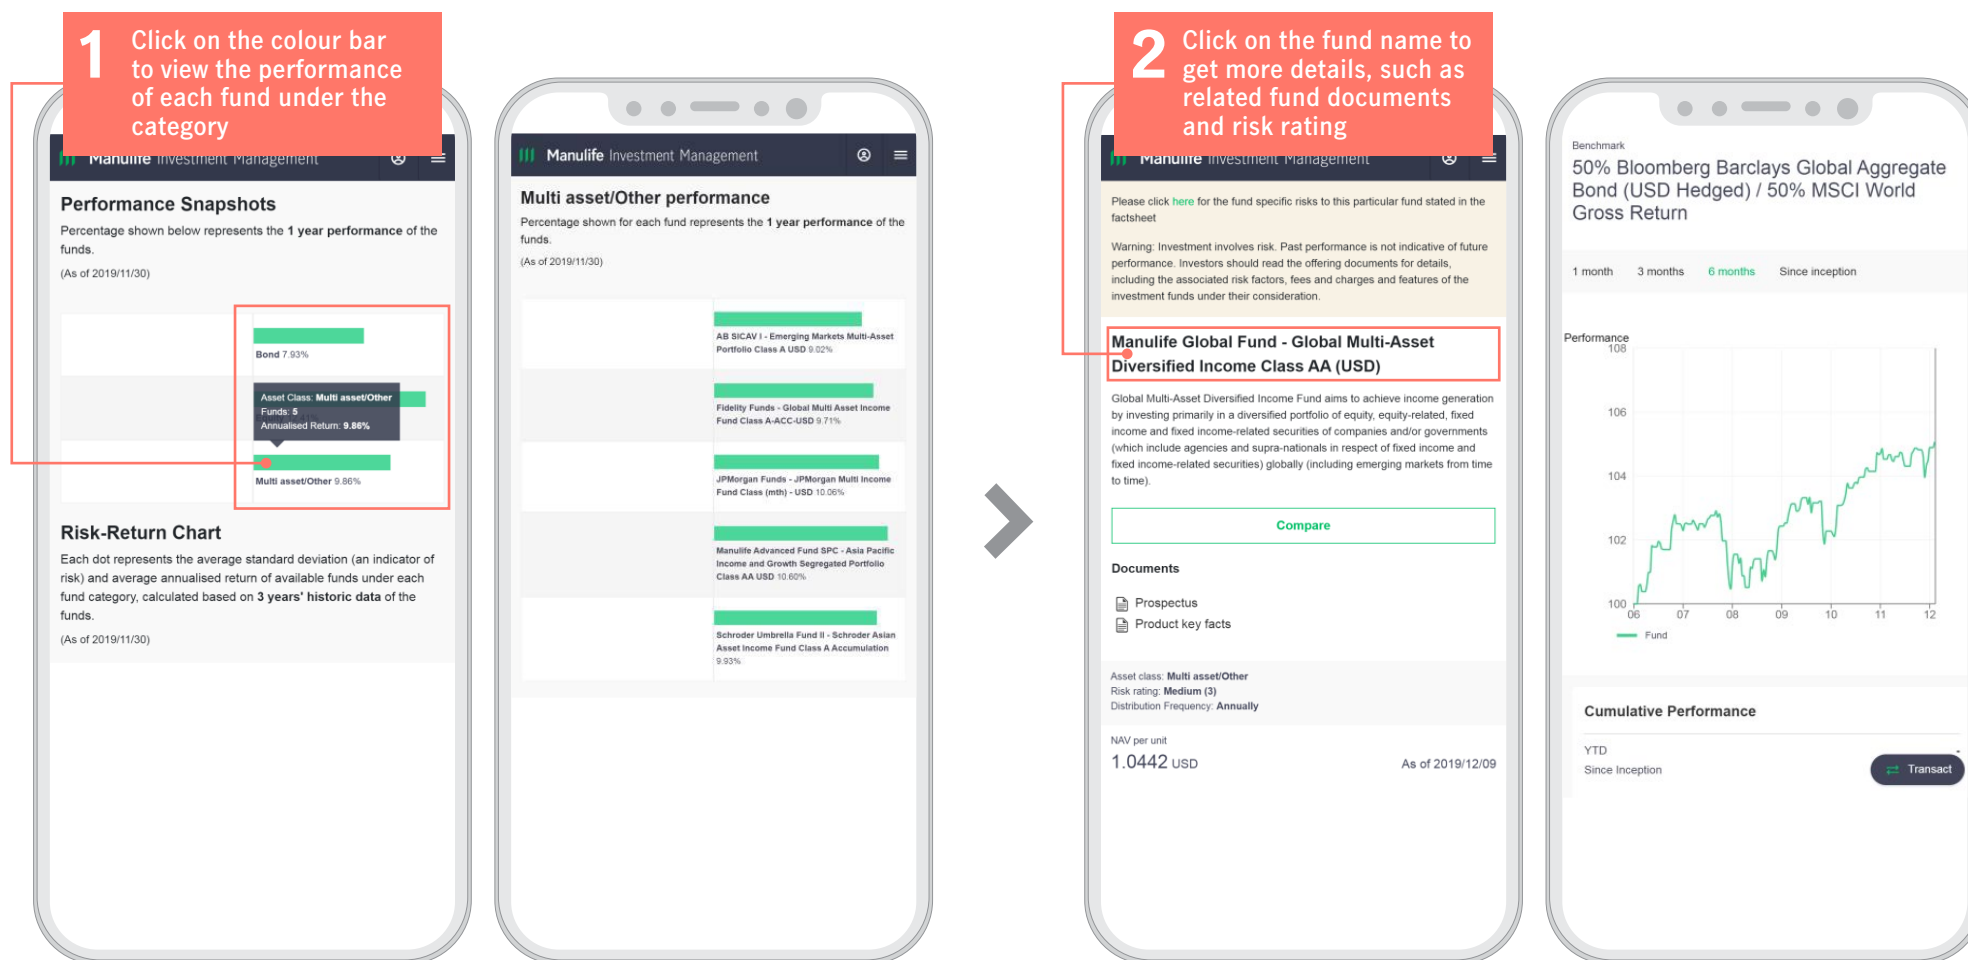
1 Click on the colour bar to view the performance of each fund under the category

Manulife Investment Management

Performance Snapshots

Percentage shown below represents the **1 year performance** of the funds.

(As of 2019/11/30)

Bond 7.93%

Asset Class: Multi asset/Other
Funds: 5
Annualised Return: 9.86%

Multi asset/Other 9.86%

Risk-Return Chart

Each dot represents the average standard deviation (an indicator of risk) and average annualised return of available funds under each fund category, calculated based on **3 years' historic data** of the funds.

(As of 2019/11/30)

Manulife Investment Management

Multi asset/Other performance

Percentage shown for each fund represents the **1 year performance** of the funds.

(As of 2019/11/30)

AB SICAV I - Emerging Markets Multi-Asset Portfolio Class A USD 9.02%

Fidelity Funds - Global Multi Asset Income Fund Class A-ACC-USD 9.71%

JPMorgan Funds - JPMorgan Multi Income Fund Class (mth) - USD 10.06%

Manulife Advanced Fund SPC - Asia Pacific Income and Growth Segregated Portfolio Class AA USD 10.60%

Schroder Umbrella Fund II - Schroder Asian Asset Income Fund Class A Accumulation 9.93%

2 Click on the fund name to get more details, such as related fund documents and risk rating

Manulife Investment Management

Please click here for the fund specific risks to this particular fund stated in the factsheet

Warning: Investment involves risk. Past performance is not indicative of future performance. Investors should read the offering documents for details, including the associated risk factors, fees and charges and features of the investment funds under their consideration.

Manulife Global Fund - Global Multi-Asset Diversified Income Class AA (USD)

Global Multi-Asset Diversified Income Fund aims to achieve income generation by investing primarily in a diversified portfolio of equity, equity-related, fixed income and fixed income-related securities of companies and/or governments (which include agencies and supra-nationals in respect of fixed income and fixed income-related securities) globally (including emerging markets from time to time).

Compare

Documents

Prospectus
Product key facts

Asset class: Multi asset/Other
Risk rating: Medium (3)
Distribution Frequency: Annually

NAV per unit
1.0442 USD
As of 2019/12/09

Benchmark
50% Bloomberg Barclays Global Aggregate Bond (USD Hedged) / 50% MSCI World Gross Return

1 month 3 months 6 months Since inception

Performance
108
106
104
102
100
06 07 08 09 10 11 12
Fund

Cumulative Performance

YTD
Since Inception

Transact